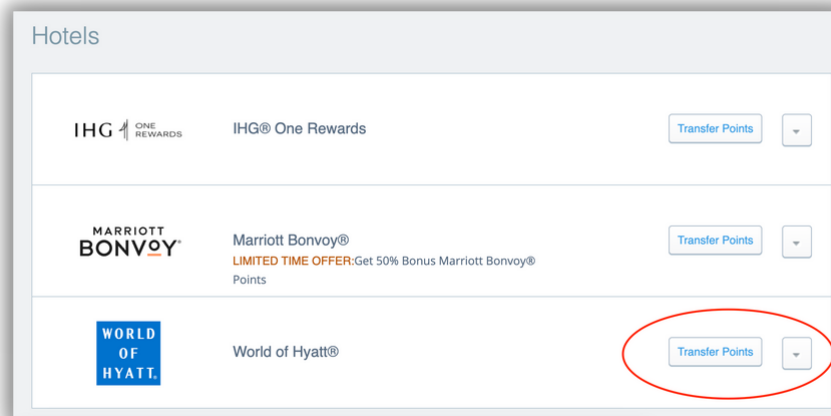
Hotels

IHG ONE REWARDS

IHG® One Rewards

Transfer Points

MARRIOTT BONVOY®

Marriott Bonvoy®

LIMITED TIME OFFER:Get 50% Bonus Marriott Bonvoy® Points

Transfer Points

WORLD OF HYATT.

World of Hyatt®

Transfer Points